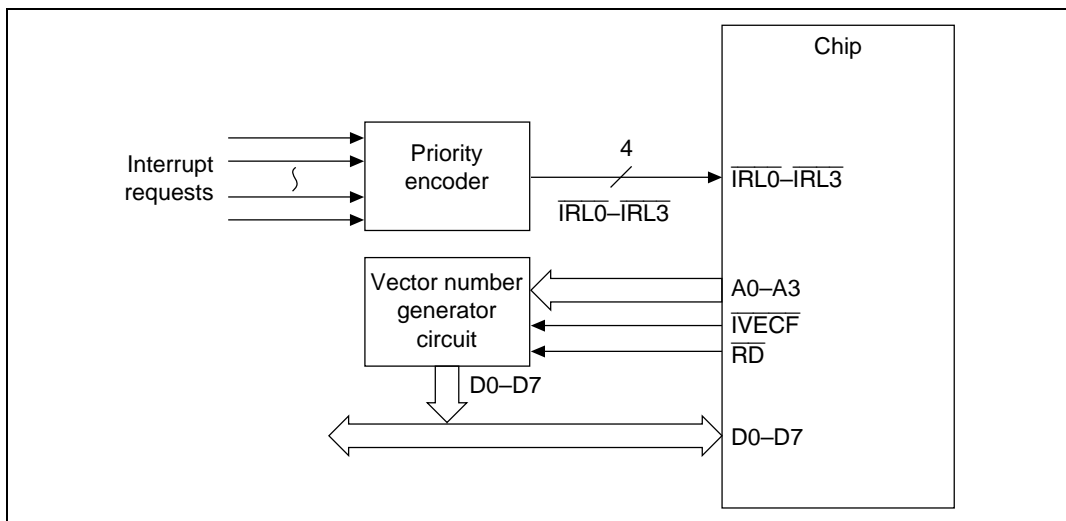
Chip

Interrupt requests

Priority encoder

4

$\overline{IRL0}$–$\overline{IRL3}$

$\overline{IRL0}$–$\overline{IRL3}$

Vector number generator circuit

A0–A3

$\overline{IVECF}$

$\overline{RD}$

D0–D7

D0–D7